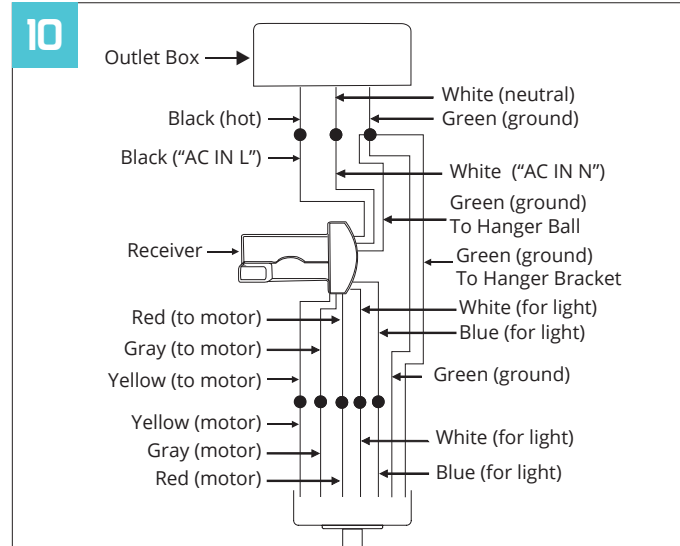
10

Outlet Box

Black (hot)

White (neutral)

Green (ground)

Black ("AC IN L")

White ("AC IN N")

Green (ground) To Hanger Ball

Receiver

Green (ground) To Hanger Bracket

Red (to motor)

White (for light)

Blue (for light)

Gray (to motor)

Yellow (to motor)

Green (ground)

Yellow (motor)

Gray (motor)

White (for light)

Red (motor)

Blue (for light)